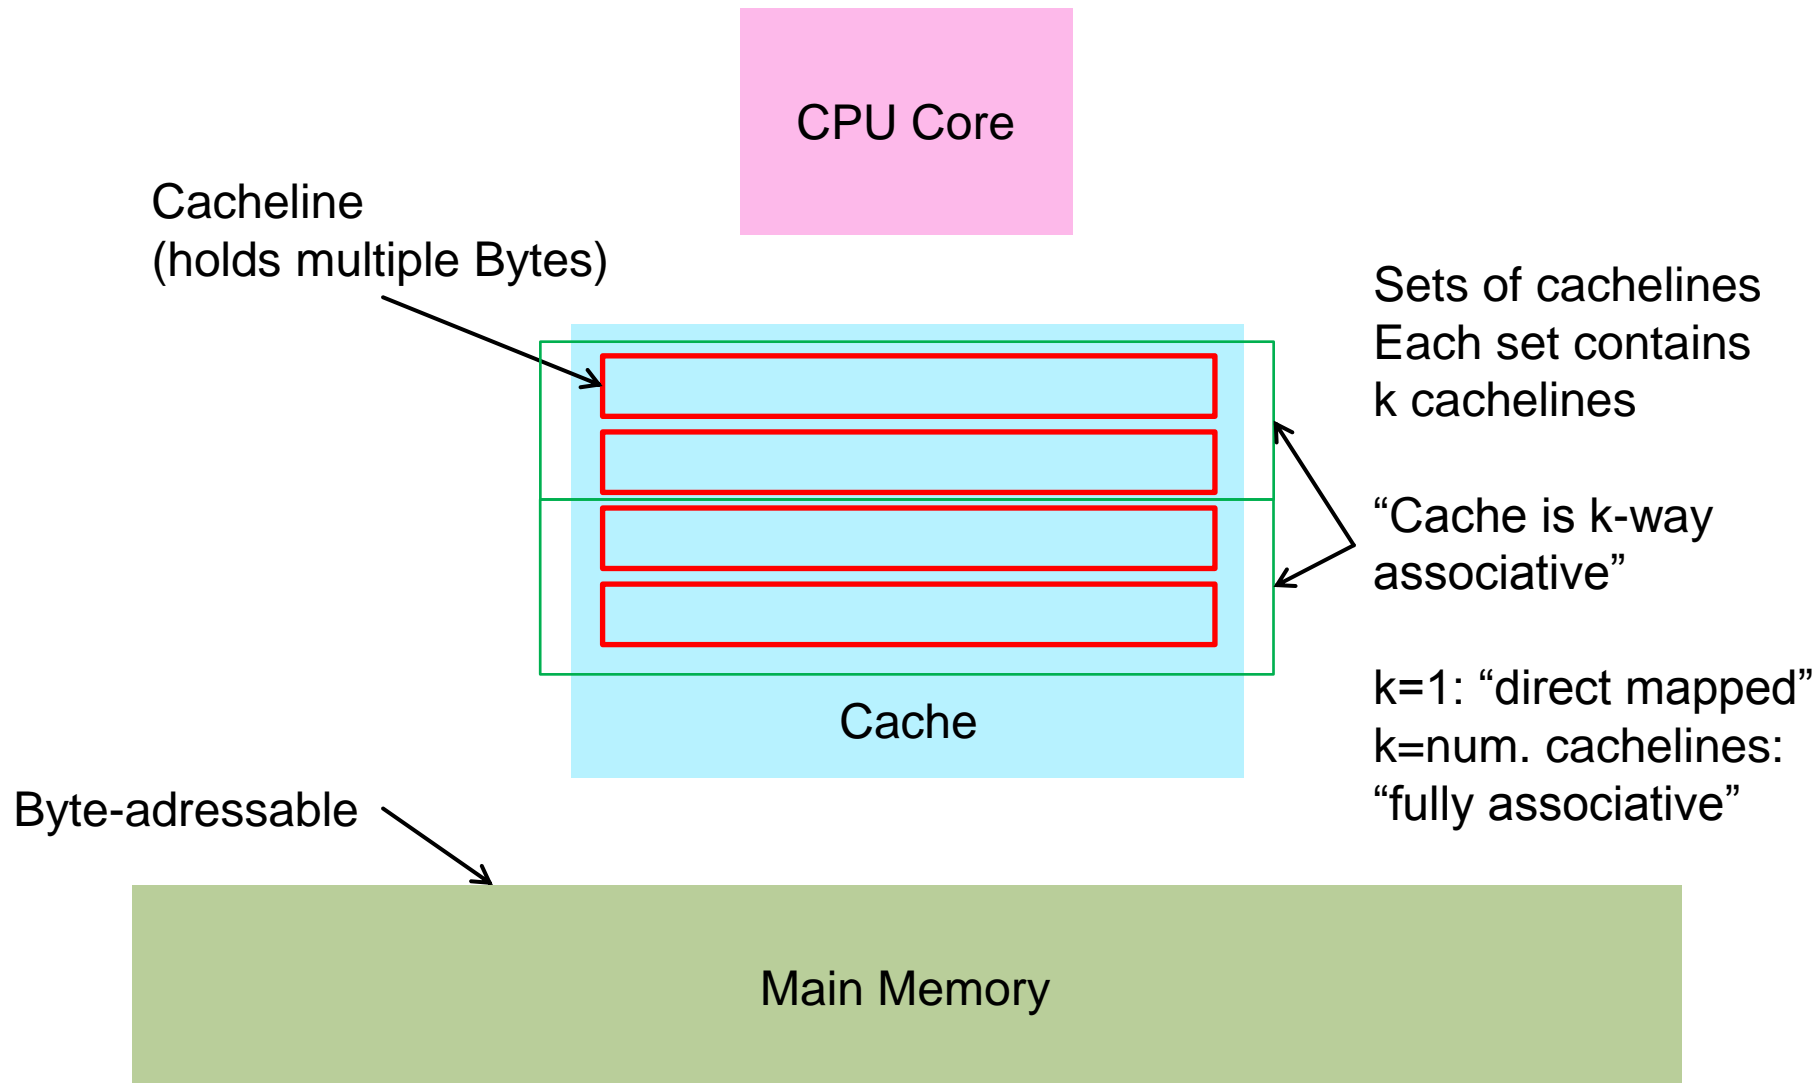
CPU Core

Cacheline
(holds multiple Bytes)

Sets of cachelines
Each set contains
k cachelines

“Cache is k-way
associative”

k=1: “direct mapped”
k=num. cachelines:
“fully associative”

Cache

Byte-adressable

Main Memory